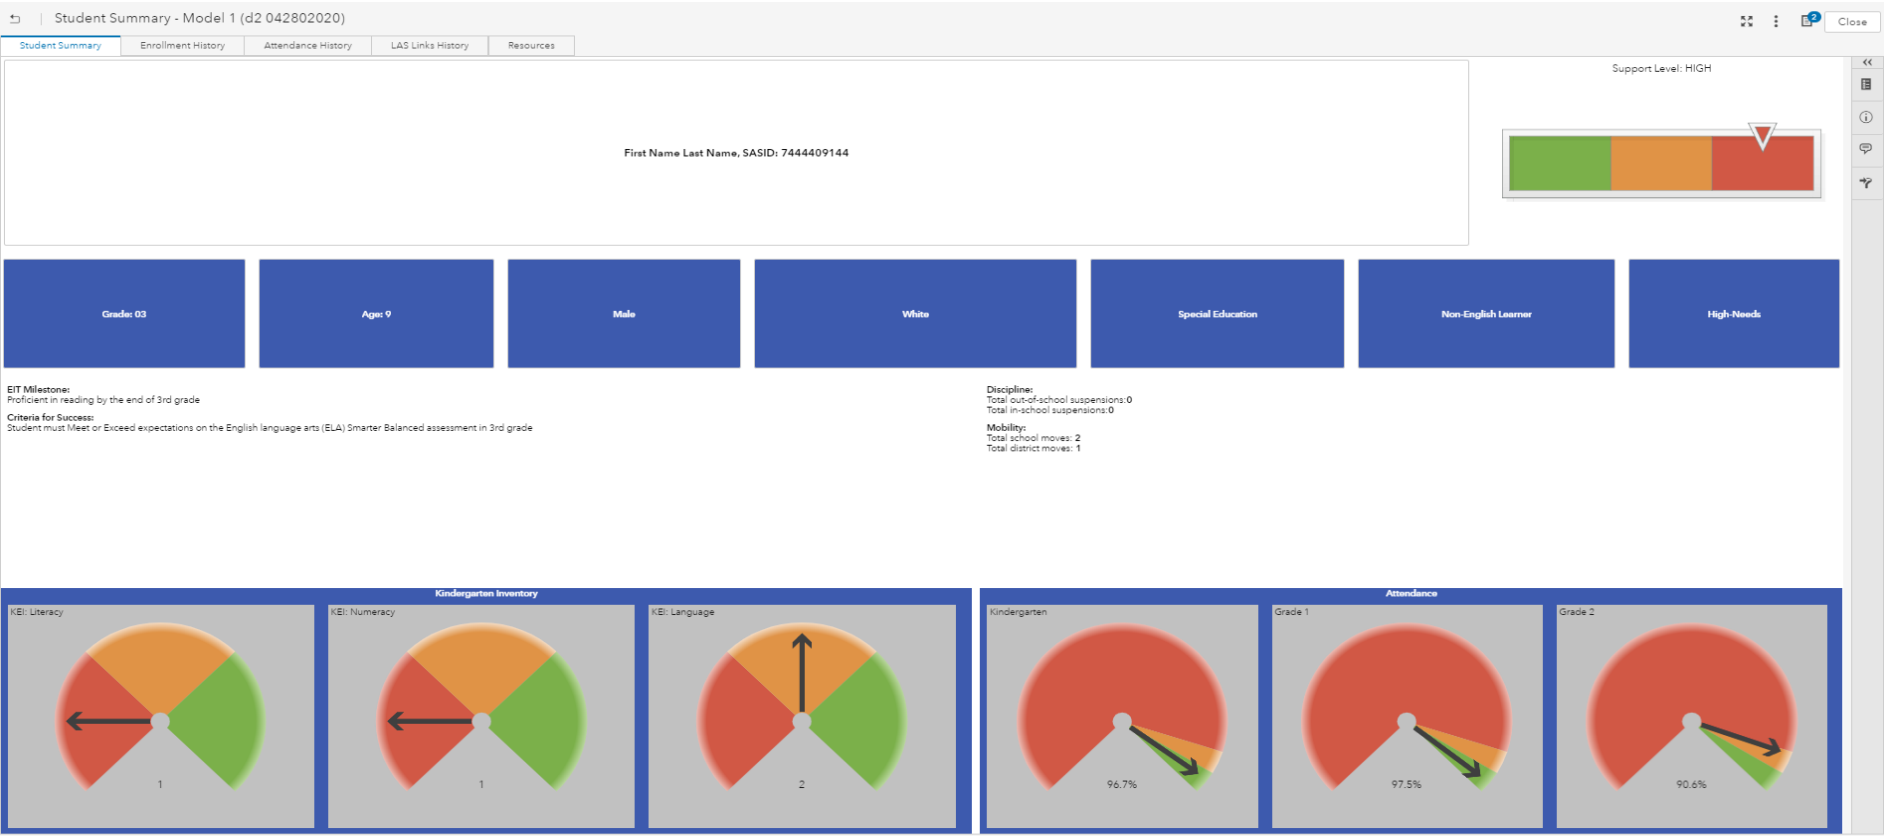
Student Summary - Model 1 (d2 042802020)

2 Close

Student Summary | Enrollment History | Attendance History | LAS Links History | Resources

First Name Last Name, SASID: 7444409144

Support Level: HIGH

Grade: 03

Age: 9

Male

White

Special Education

Non-English Learner

High-Needs

EIT Milestone:
Proficient in reading by the end of 3rd grade

Criteria for Success:
Student must Meet or Exceed expectations on the English language arts (ELA) Smarter Balanced assessment in 3rd grade

Discipline:
Total out-of-school suspensions:0
Total in-school suspensions:0

Mobility:
Total school moves: 2
Total district moves: 1

Kindergarten Inventory

KEI: Literacy
1

KEI: Numeracy
1

KEI: Language
2

Attendance

Kindergarten
96.7%

Grade 1
97.5%

Grade 2
90.6%